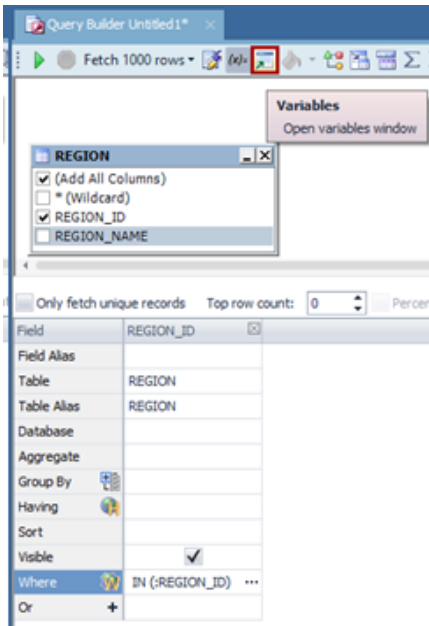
Query Builder Untitled1*

Fetch 1000 rows

(x)=

Variables

Open variables window

REGION

(Add All Columns)

* (Wildcard)

REGION_ID

REGION_NAME

Only fetch unique records

Top row count: 0

Percen

| Field | REGION_ID |
|---|---|
| Field Alias | |
| Table | REGION |
| Table Alias | REGION |
| Database | |
| Aggregate | |
| Group By | |
| Having | |
| Sort | |
| Visible | ✓ |
| Where | IN (:REGION_ID) ··· |
| Or + | |